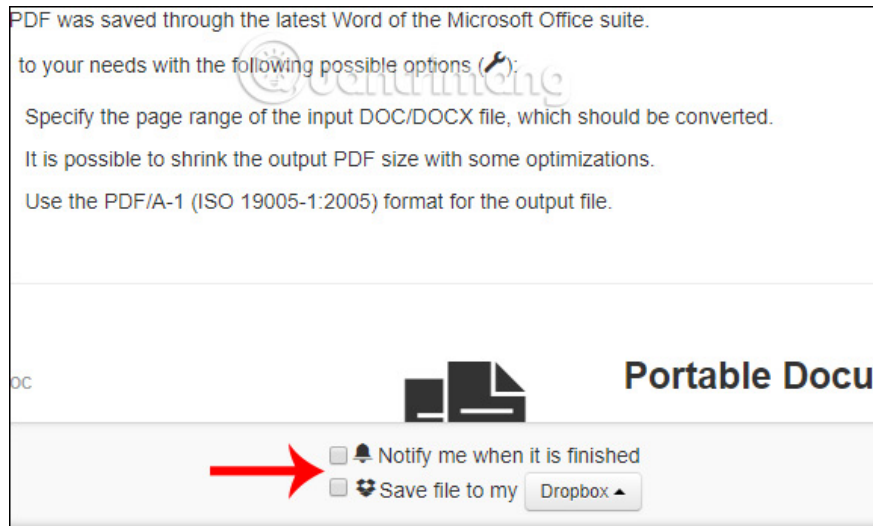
PDF was saved through the latest Word of the Microsoft Office suite.

to your needs with the following possible options ( ):

Specify the page range of the input DOC/DOCX file, which should be converted.

It is possible to shrink the output PDF size with some optimizations.

Use the PDF/A-1 (ISO 19005-1:2005) format for the output file.

oc

Portable Docu

Notify me when it is finished

Save file to my Dropbox